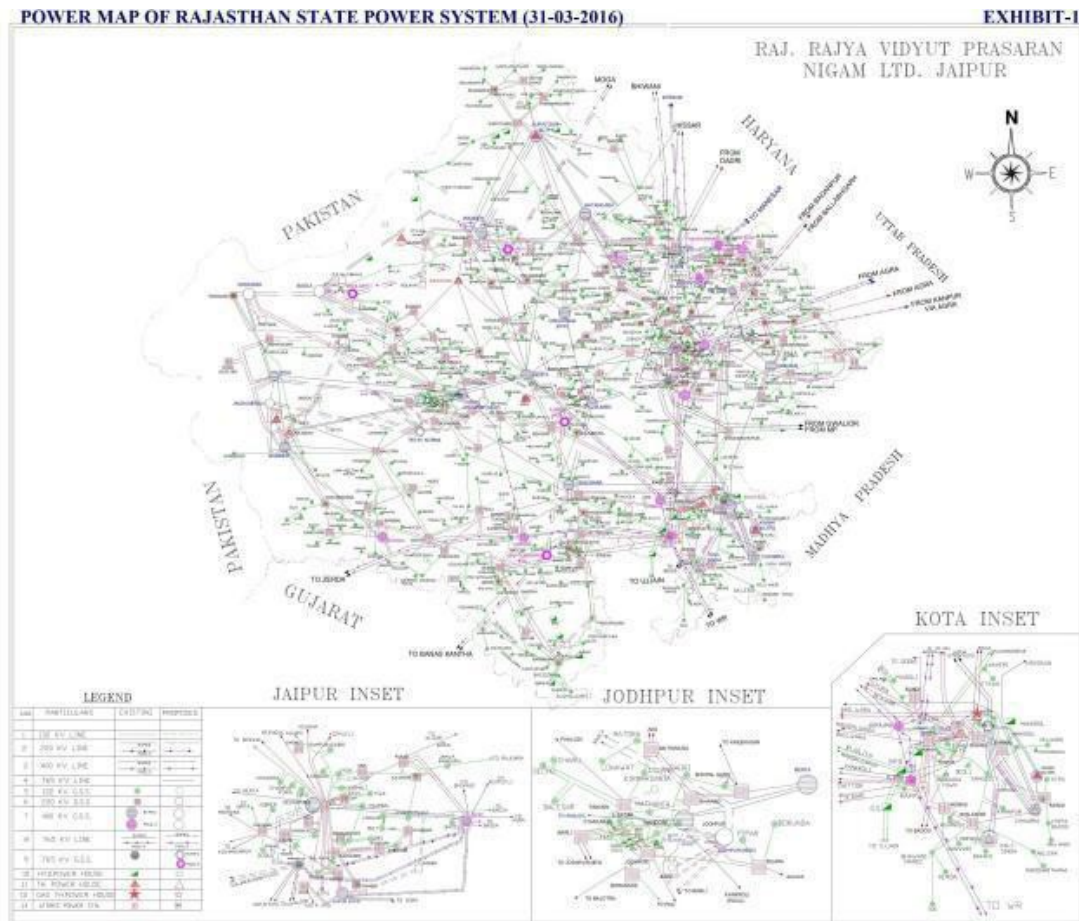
POWER MAP OF RAJASTHAN STATE POWER SYSTEM (31-03-2016)

EXHIBIT-I

RAJ. RAJYA VIDYUT PRASARAN NIGAM LTD. JAIPUR

N
W
E
S

MOGA
BHIWANI
HISSAR
FROM DADRI
HARYANA
PAKISTAN
UTTAR PRADESH
FROM AGRA
FROM KANPUR VIA AGRA
FROM GWALIOR
MADHYA PRADESH
PAKISTAN
GUJARAT
TO ZERDA
TO BANAS KANTHA
TO UJJAIN

KOTA INSET

LEGEND

JAIPUR INSET

JODHPUR INSET

| S.NO. | PARTICULARS | EXISTING | PROPOSED |
|---|---|---|---|
| 1 | 132 KV LINE | | |
| 2 | 220 KV LINE | | |
| 3 | 400 KV LINE | | |
| 4 | 765 KV LINE | | |
| 5 | 132 KV G.S.S. | | |
| 6 | 220 KV G.S.S. | | |
| 7 | 400 KV G.S.S. | | |
| 8 | 765 KV LINE | | |
| 9 | 765 KV G.S.S. | | |
| 10 | HYDROPOWER HOUSE | | |
| 11 | TH. POWER HOUSE | | |
| 12 | GAS THERMAL POWER HOUSE | | |
| 13 | ATOMIC POWER STN. | | |

TO WR